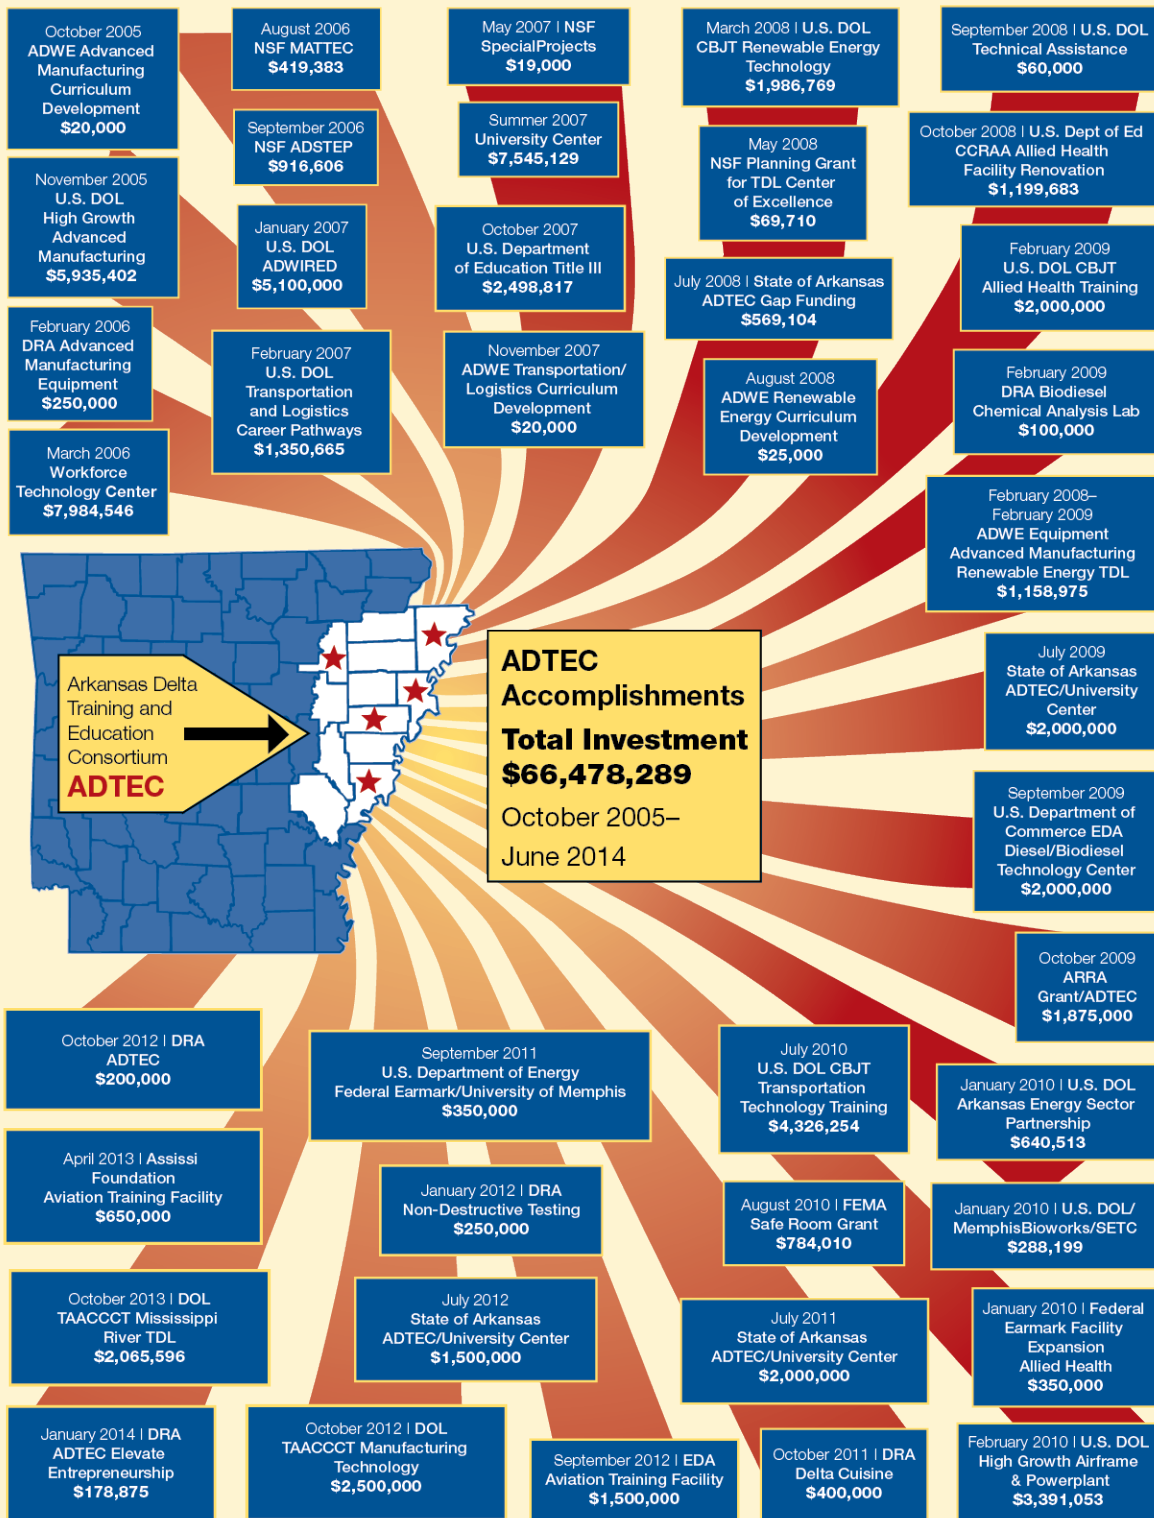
October 2005
ADWE Advanced Manufacturing Curriculum Development
$20,000

August 2006
NSF MATTEC
$419,383

May 2007 | NSF
SpecialProjects
$19,000

March 2008 | U.S. DOL
CBJT Renewable Energy Technology
$1,986,769

September 2008 | U.S. DOL
Technical Assistance
$60,000

September 2006
NSF ADSTEP
$916,606

Summer 2007
University Center
$7,545,129

May 2008
NSF Planning Grant for TDL Center of Excellence
$69,710

October 2008 | U.S. Dept of Ed
CCRAA Allied Health Facility Renovation
$1,199,683

November 2005
U.S. DOL
High Growth Advanced Manufacturing
$5,935,402

January 2007
U.S. DOL
ADWIRED
$5,100,000

October 2007
U.S. Department of Education Title III
$2,498,817

July 2008 | State of Arkansas
ADTEC Gap Funding
$569,104

February 2009
U.S. DOL CBJT
Allied Health Training
$2,000,000

February 2006
DRA Advanced Manufacturing Equipment
$250,000

February 2007
U.S. DOL
Transportation and Logistics Career Pathways
$1,350,665

November 2007
ADWE Transportation/ Logistics Curriculum Development
$20,000

August 2008
ADWE Renewable Energy Curriculum Development
$25,000

February 2009
DRA Biodiesel Chemical Analysis Lab
$100,000

March 2006
Workforce Technology Center
$7,984,546

February 2008–
February 2009
ADWE Equipment Advanced Manufacturing Renewable Energy TDL
$1,158,975

Arkansas Delta Training and Education Consortium
ADTEC

ADTEC Accomplishments
Total Investment
$66,478,289
October 2005–
June 2014

July 2009
State of Arkansas
ADTEC/University Center
$2,000,000

September 2009
U.S. Department of Commerce EDA
Diesel/Biodiesel Technology Center
$2,000,000

October 2009
ARRA
Grant/ADTEC
$1,875,000

October 2012 | DRA
ADTEC
$200,000

September 2011
U.S. Department of Energy
Federal Earmark/University of Memphis
$350,000

July 2010
U.S. DOL CBJT
Transportation Technology Training
$4,326,254

January 2010 | U.S. DOL
Arkansas Energy Sector Partnership
$640,513

April 2013 | Assissi Foundation
Aviation Training Facility
$650,000

January 2012 | DRA
Non-Destructive Testing
$250,000

August 2010 | FEMA
Safe Room Grant
$784,010

January 2010 | U.S. DOL/
MemphisBioworks/SETC
$288,199

October 2013 | DOL
TAACCCT Mississippi River TDL
$2,065,596

July 2012
State of Arkansas
ADTEC/University Center
$1,500,000

July 2011
State of Arkansas
ADTEC/University Center
$2,000,000

January 2010 | Federal
Earmark Facility Expansion
Allied Health
$350,000

January 2014 | DRA
ADTEC Elevate Entrepreneurship
$178,875

October 2012 | DOL
TAACCCT Manufacturing Technology
$2,500,000

September 2012 | EDA
Aviation Training Facility
$1,500,000

October 2011 | DRA
Delta Cuisine
$400,000

February 2010 | U.S. DOL
High Growth Airframe & Powerplant
$3,391,053